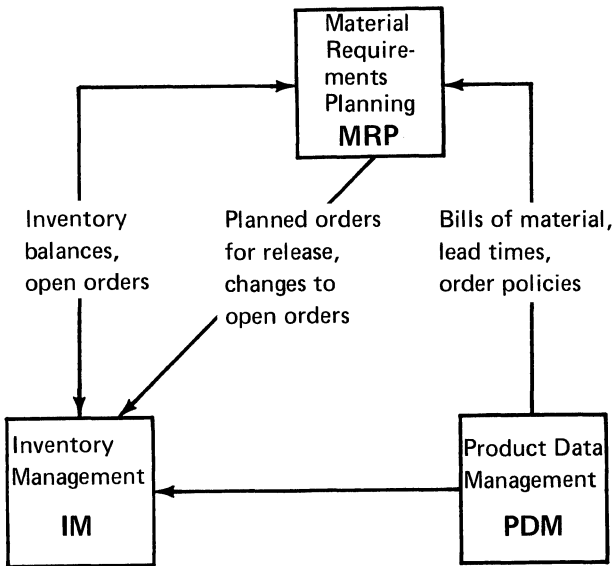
Material Requirements Planning
MRP

Inventory balances, open orders

Planned orders for release, changes to open orders

Bills of material, lead times, order policies

Inventory Management
IM

Product Data Management
PDM